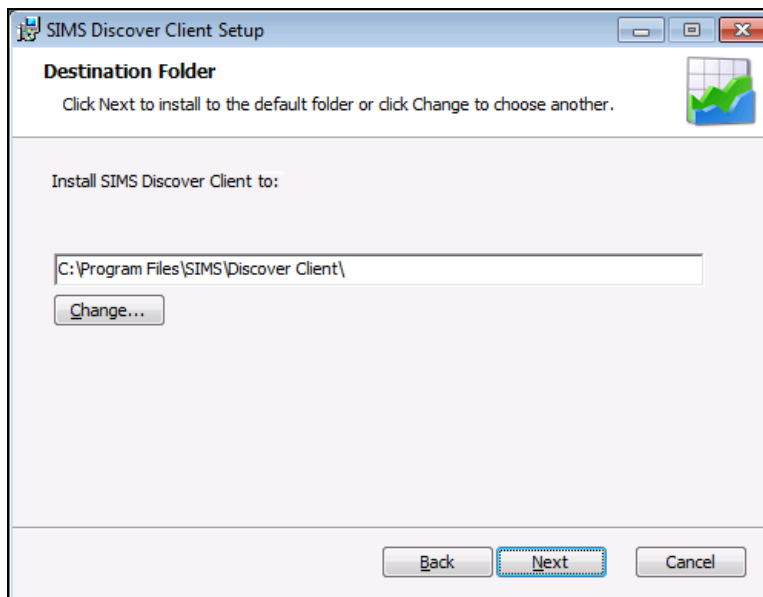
SIMS Discover Client Setup

Destination Folder

Click Next to install to the default folder or click Change to choose another.

Install SIMS Discover Client to:

C:\Program Files\SIMS\Discover Client\

Change...

Back

Next

Cancel